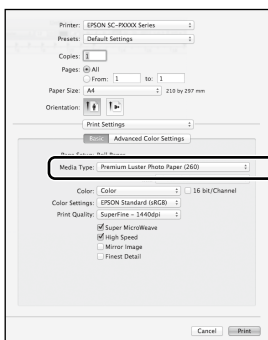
Printer: EPSON SC-PXXXX Series
Presets: Default Settings
Copies: 1
Pages: All
From: 1 to: 1
Paper Size: A4 210 by 297 mm
Orientation:
Print Settings
Basic Advanced Color Settings
Page Setup: Roll Paper
Media Type: Premium Luster Photo Paper (260)
Color: Color
16 bit/Channel
Color Settings: EPSON Standard (sRGB)
Print Quality: SuperFine - 1440dpi
Super MicroWeave
High Speed
Mirror Image
Finest Detail
Cancel
Print